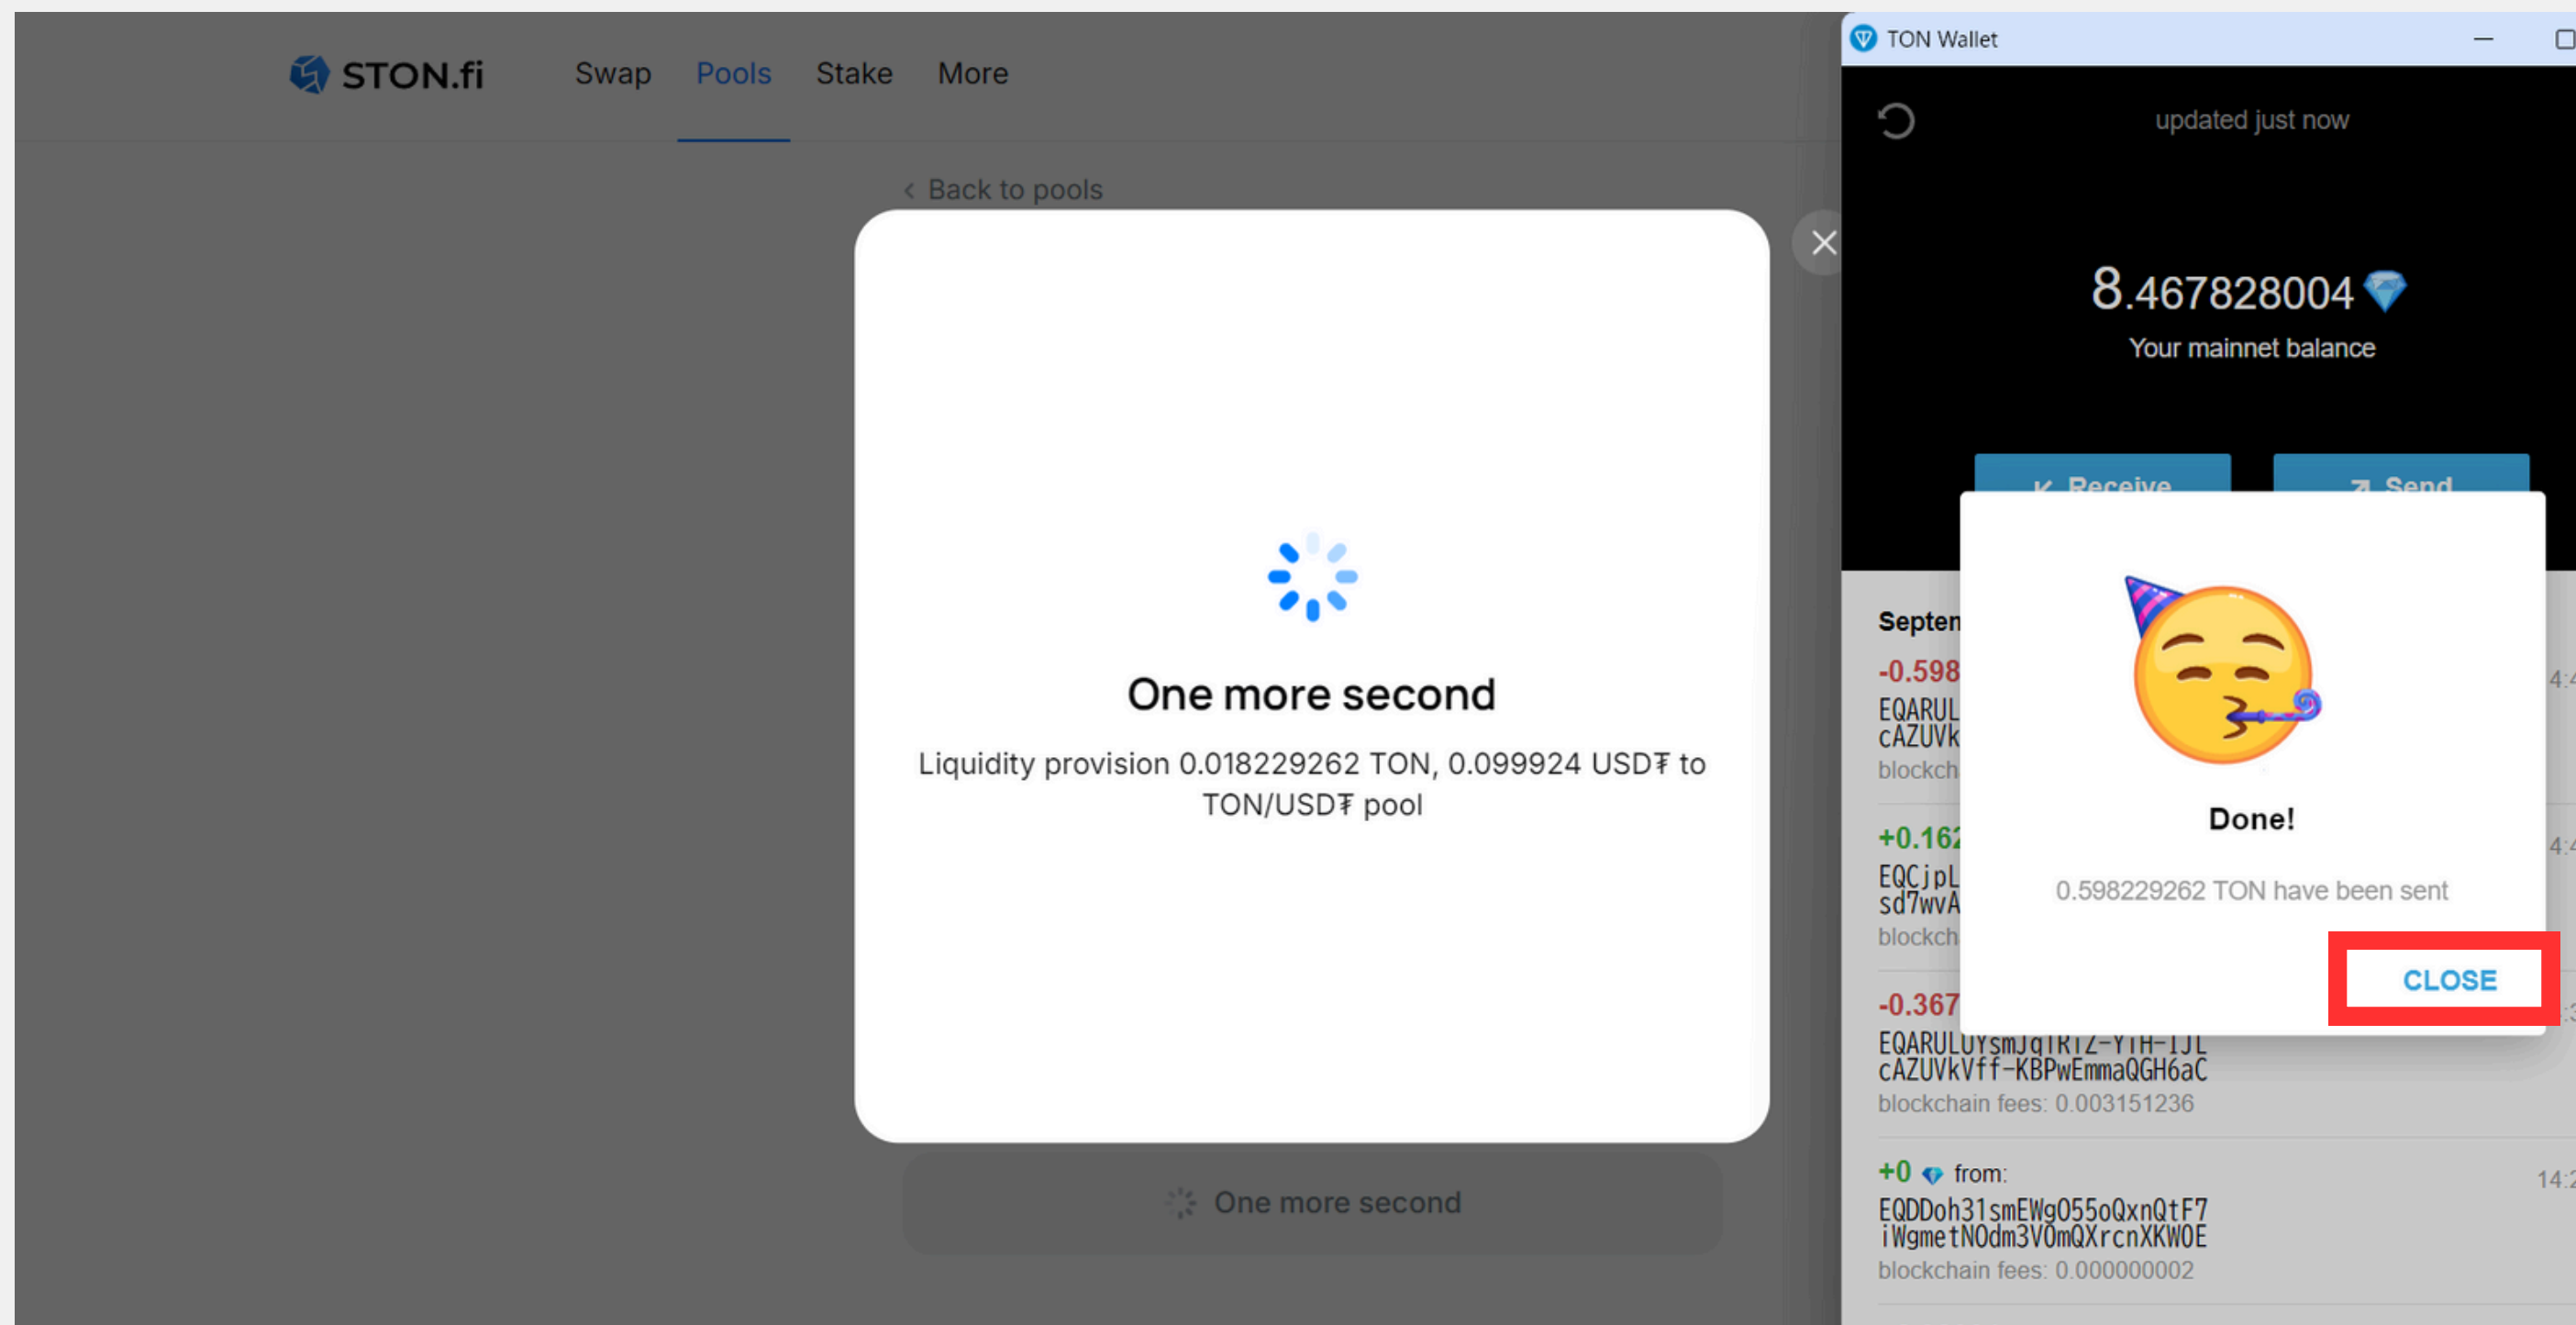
STON.fi Swap Pools Stake More

‹ Back to pools

One more second

Liquidity provision 0.018229262 TON, 0.099924 USD₮ to TON/USD₮ pool

One more second

TON Wallet

updated just now

8.467828004

Your mainnet balance

Receive

Send

Septem

-0.598

EQARUL

cAZUVk

blockch

+0.162

EQCjpL

sd7wvA

blockch

-0.367

EQARULUYsmJqTRIZ-YIH-IJL

cAZUVkVff-KBPwEmmaQGH6aC

blockchain fees: 0.003151236

+0 from:

EQDDoh31smEWg055oQxnQtF7

iWgmetNOdm3VOmQXrcnXKWOE

blockchain fees: 0.000000002

4:4

4:4

14:2

Done!

0.598229262 TON have been sent

CLOSE